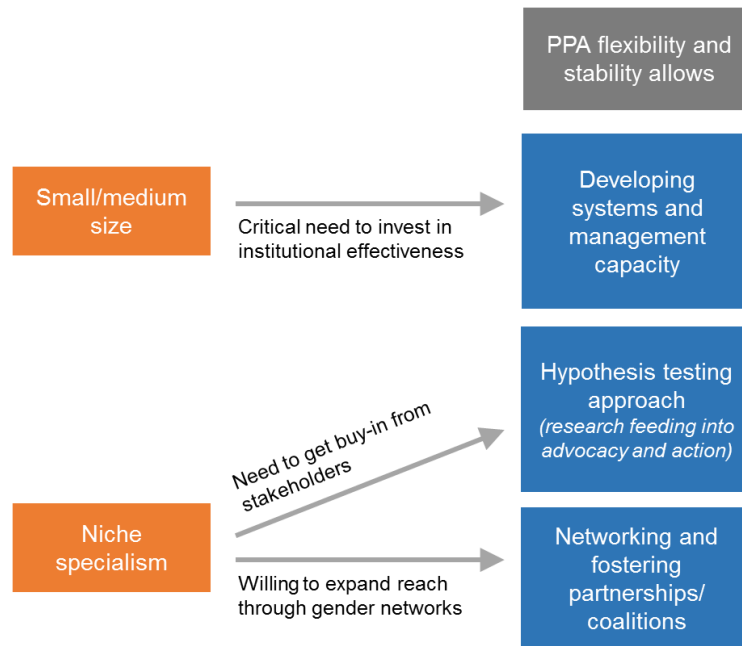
PPA flexibility and stability allows

Small/medium size

Critical need to invest in institutional effectiveness

Developing systems and management capacity

Hypothesis testing approach
(research feeding into advocacy and action)

Need to get buy-in from stakeholders

Niche specialism

Willing to expand reach through gender networks

Networking and fostering partnerships/ coalitions